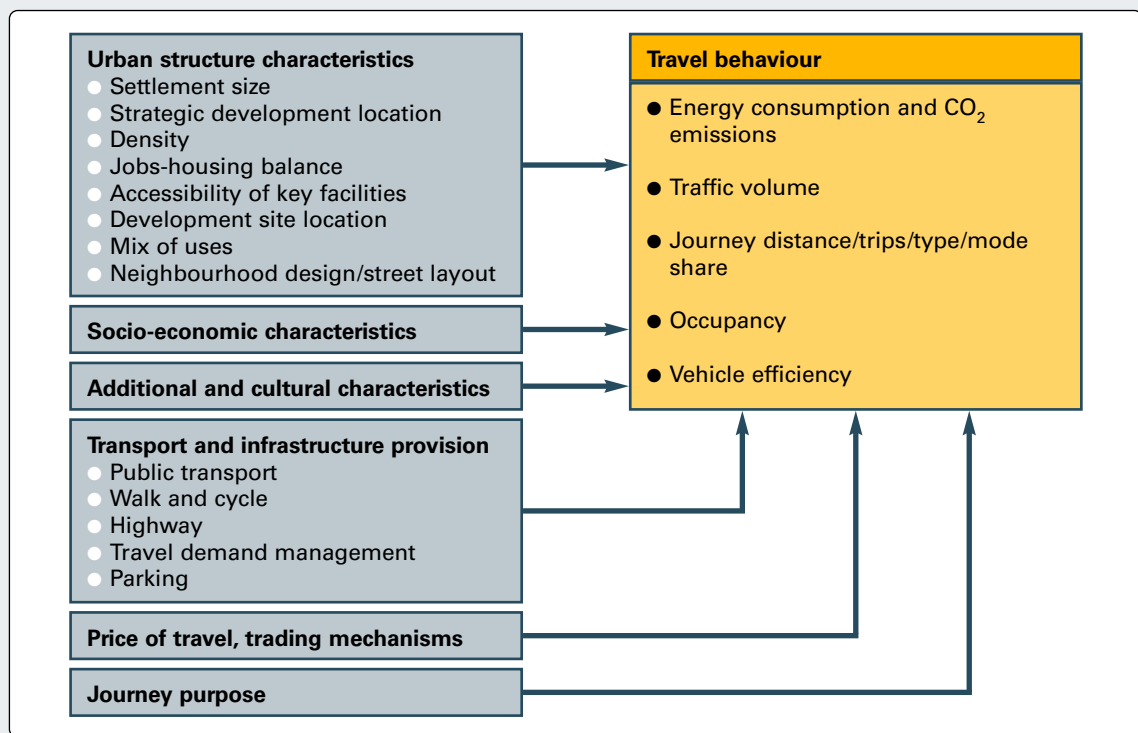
Urban structure characteristics
Settlement size
Strategic development location
Density
Jobs-housing balance
Accessibility of key facilities
Development site location
Mix of uses
Neighbourhood design/street layout

Socio-economic characteristics

Additional and cultural characteristics

Transport and infrastructure provision
Public transport
Walk and cycle
Highway
Travel demand management
Parking

Price of travel, trading mechanisms

Journey purpose

Travel behaviour
Energy consumption and $CO_2$ emissions
Traffic volume
Journey distance/trips/type/mode share
Occupancy
Vehicle efficiency